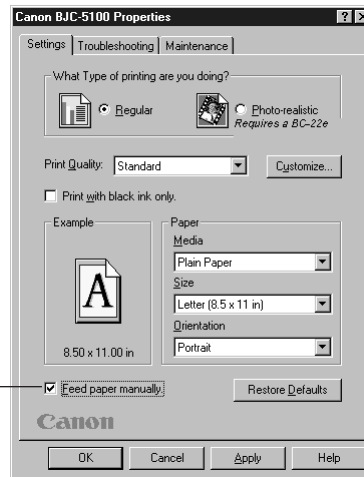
Canon BJC-5100 Properties

Settings | Troubleshooting | Maintenance

What Type of printing are you doing?

Regular

Photo-realistic
Requires a BC-22e

Print Quality: Standard

Customize...

Print with black ink only.

Example

A

8.50 x 11.00 in

Paper

Media

Plain Paper

Size

Letter (8.5 x 11 in)

Orientation

Portrait

Feed paper manually

Restore Defaults

Canon

OK

Cancel

Apply

Help